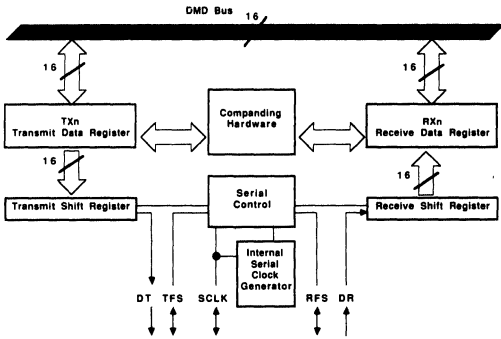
DMD Bus

16

16

16

TXn
Transmit Data Register

Companding
Hardware

RXn
Receive Data Register

16

16

Transmit Shift Register

Serial
Control

Receive Shift Register

Internal
Serial
Clock
Generator

DT

TFS

SCLK

RFS

DR